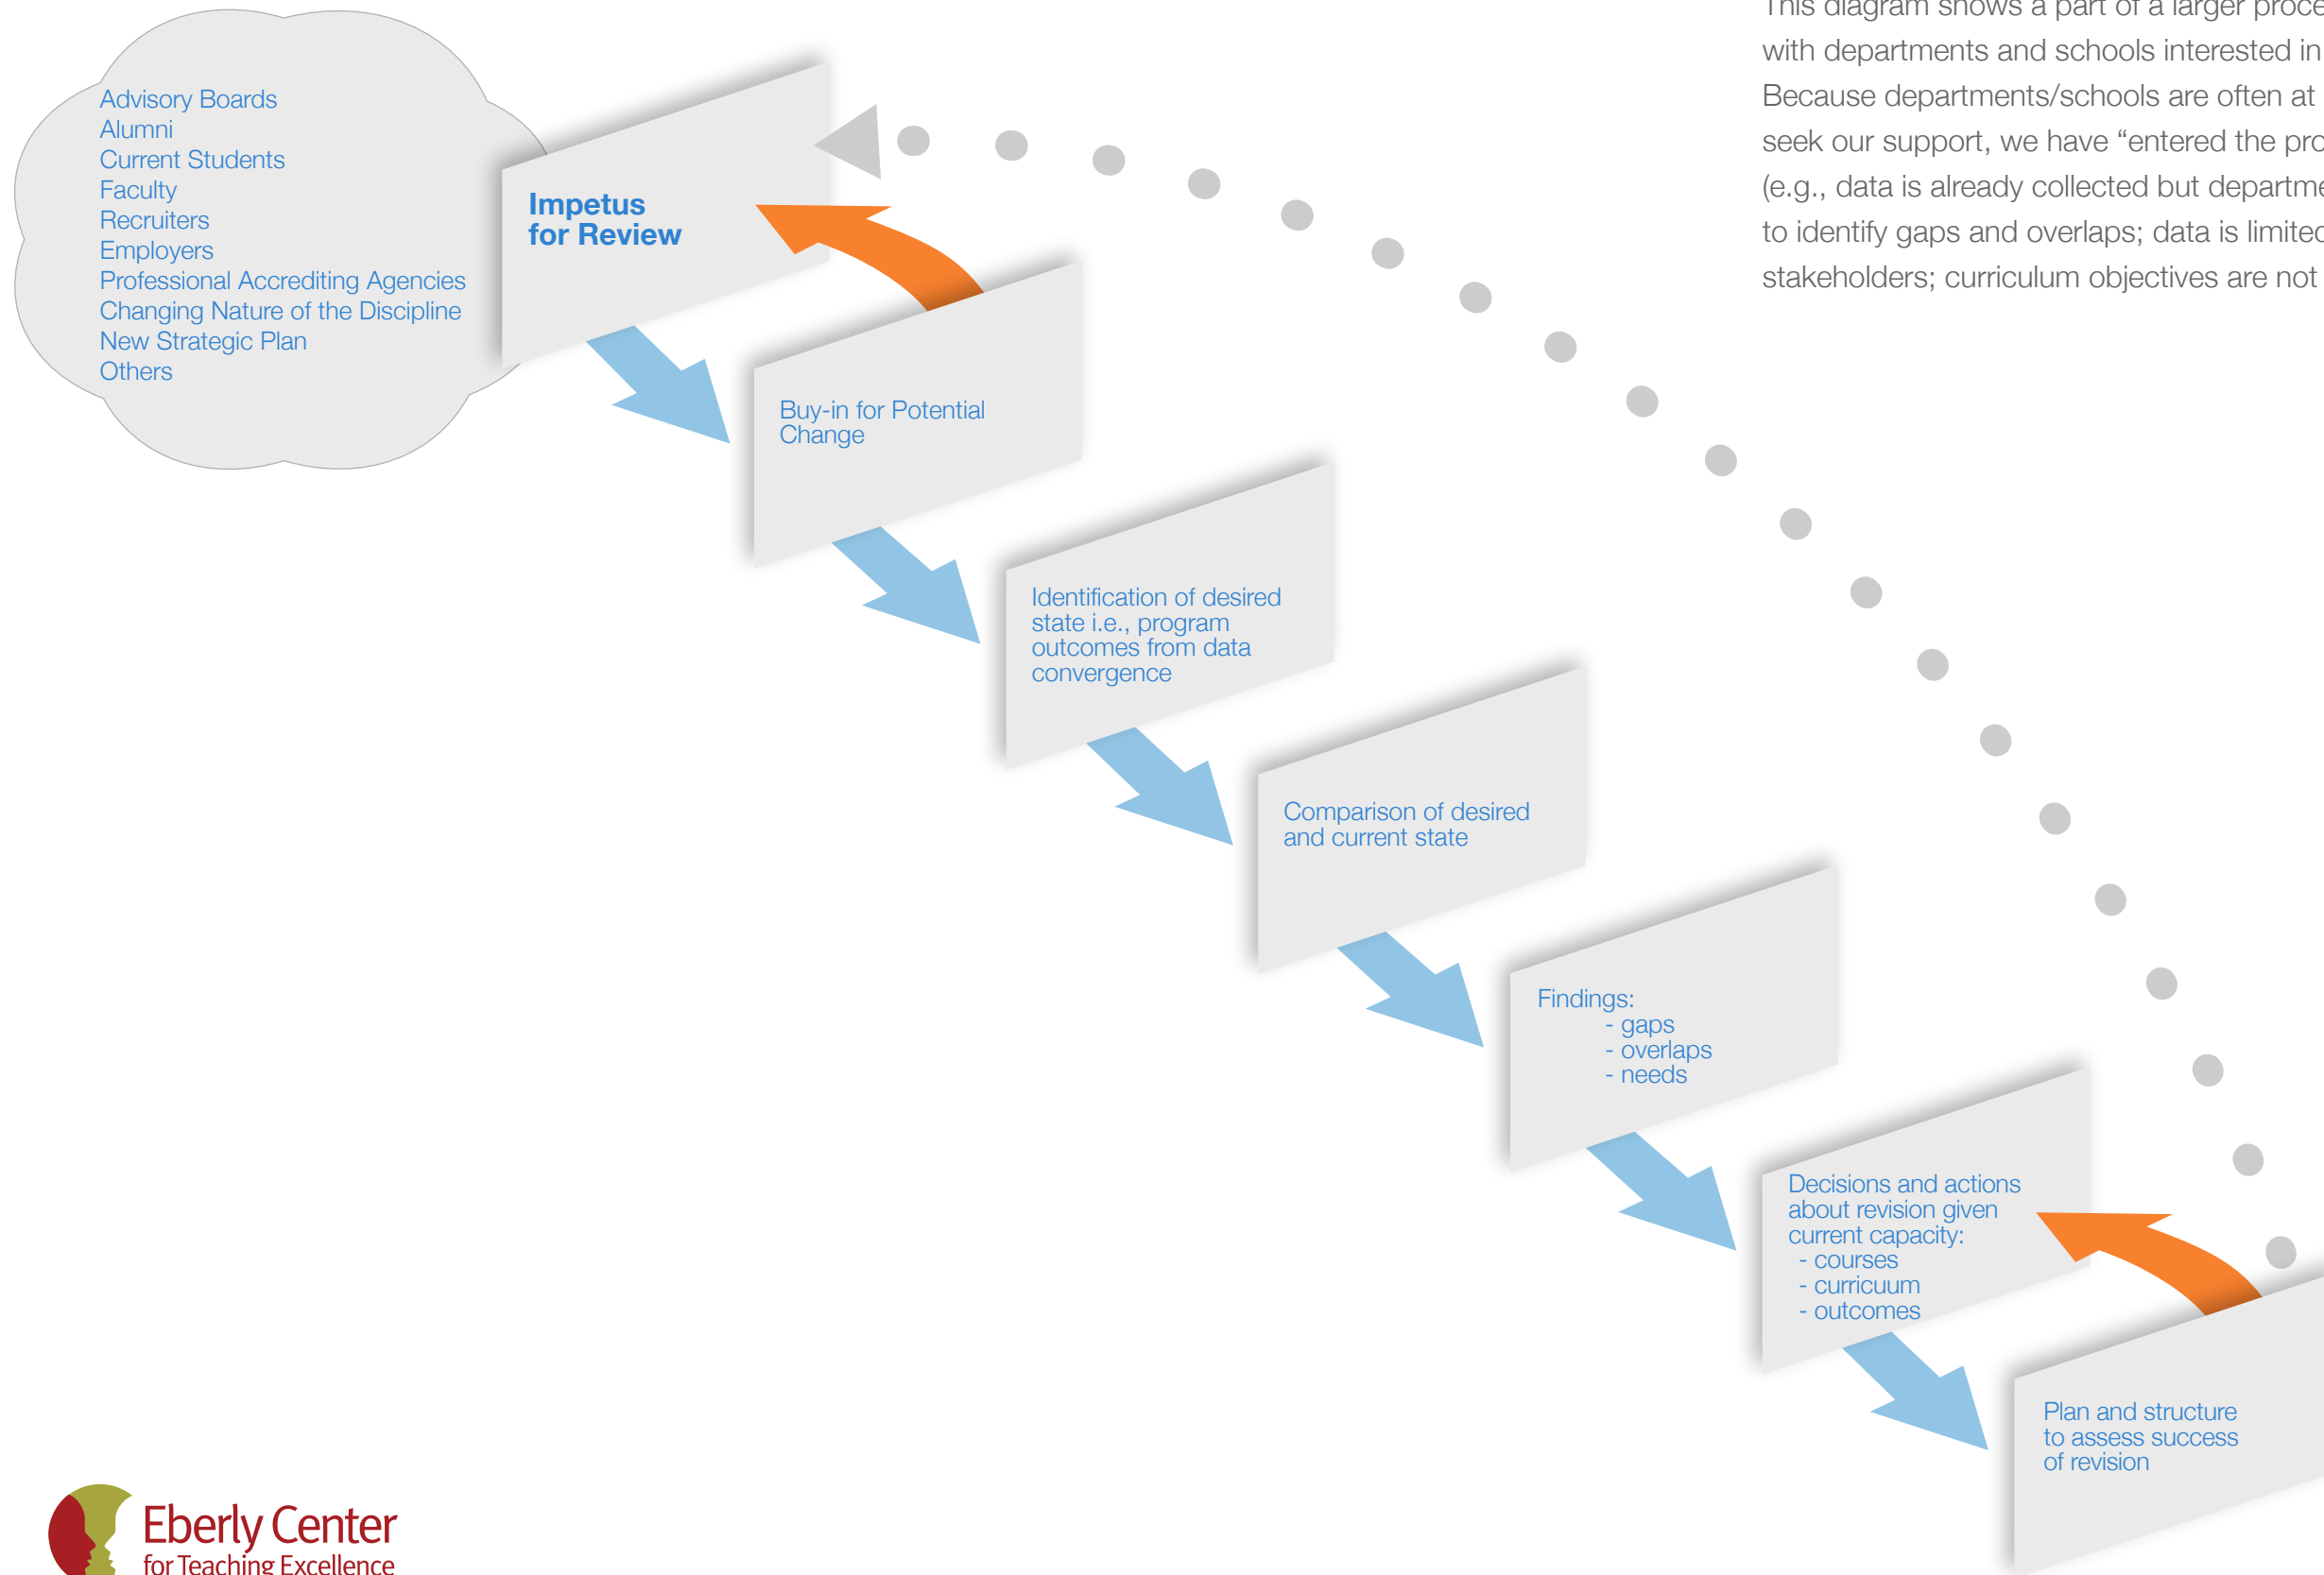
This diagram shows a part of a larger proce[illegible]
with departments and schools interested in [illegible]
Because departments/schools are often at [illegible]
seek our support, we have "entered the pro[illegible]
(e.g., data is already collected but departme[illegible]
to identify gaps and overlaps; data is limite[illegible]
stakeholders; curriculum objectives are not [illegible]

Advisory Boards
Alumni
Current Students
Faculty
Recruiters
Employers
Professional Accrediting Agencies
Changing Nature of the Discipline
New Strategic Plan
Others

Impetus for Review

Buy-in for Potential Change

Identification of desired state i.e., program outcomes from data convergence

Comparison of desired and current state

Findings:
- gaps
- overlaps
- needs

Decisions and actions about revision given current capacity:
- courses
- curriculum
- outcomes

Plan and structure to assess success of revision

Eberly Center
for Teaching Excellence